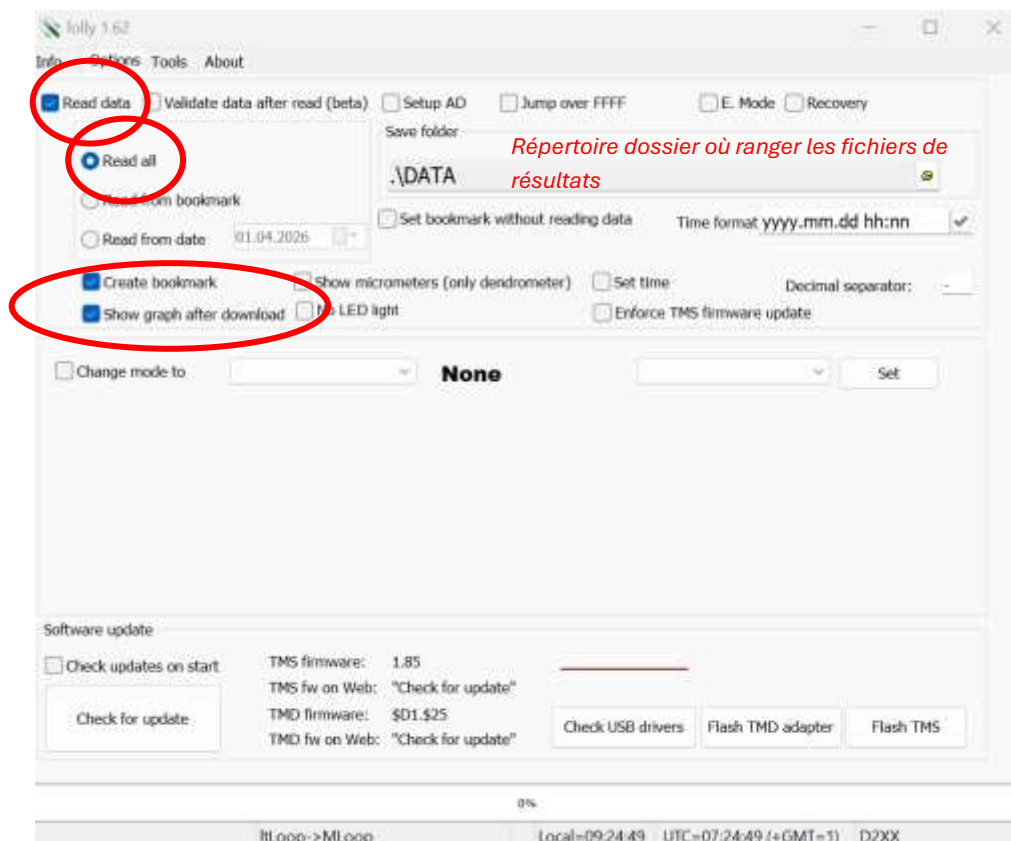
lolly 1.62

Info Options Tools About

Read data Validate data after read (beta) Setup AD Jump over FFFF E. Mode Recovery

Read all

Read from bookmark

Read from date 01.04.2026

Save folder

.\DATA

Répertoire dossier où ranger les fichiers de résultats

Set bookmark without reading data

Time format yyyy.mm.dd hh:nn

Create bookmark

Show graph after download

Show micrometers (only dendrometer)

No LED light

Set time

Enforce TMS firmware update

Decimal separator:

Change mode to

None

Set

Software update

Check updates on start

Check for update

TMS firmware: 1.85

TMS fw on Web: "Check for update"

TMD firmware: $D1.$25

TMD fw on Web: "Check for update"

Check USB drivers

Flash TMD adapter

Flash TMS

0%

ltLoop->MLoop

Local=09:24:49 UTC=07:24:49 (+GMT=1) D2XX